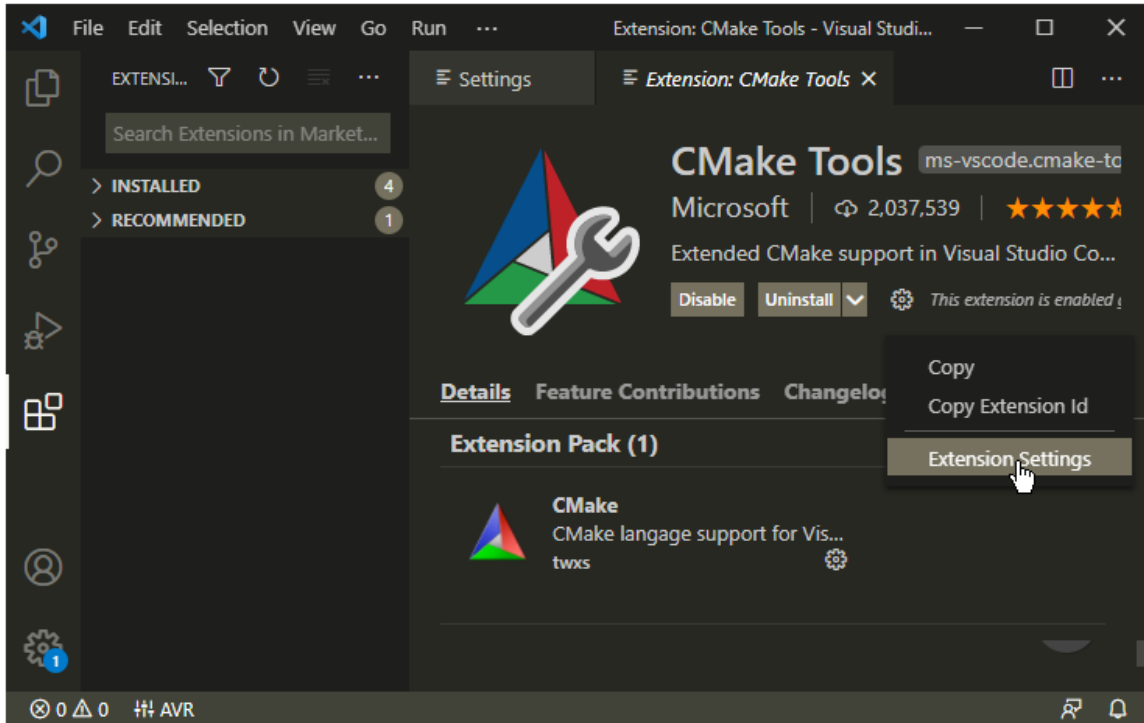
File Edit Selection View Go Run ···
Extension: CMake Tools - Visual Studi...

EXTENSI... ···
Search Extensions in Market...
INSTALLED 4
RECOMMENDED 1

Settings
Extension: CMake Tools

CMake Tools ms-vscode.cmake-to
Microsoft | 2,037,539 |
Extended CMake support in Visual Studio Co...
Disable Uninstall
This extension is enabled

Copy
Copy Extension Id
Extension Settings

Details Feature Contributions Changelo

Extension Pack (1)

CMake
CMake langage support for Vis...
twxs

1

⊗ 0 ⚠ 0 AVR